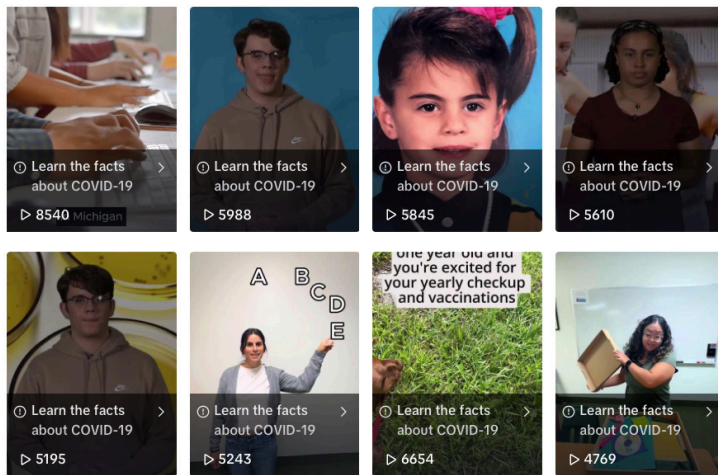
Learn the facts about COVID-19 >
8540 Michigan

Learn the facts about COVID-19 >
5988

Learn the facts about COVID-19 >
5845

Learn the facts about COVID-19 >
5610

Learn the facts about COVID-19 >
5195

A B C D E

Learn the facts about COVID-19 >
5243

one year old and you're excited for your yearly checkup and vaccinations

Learn the facts about COVID-19 >
6654

Learn the facts about COVID-19 >
4769